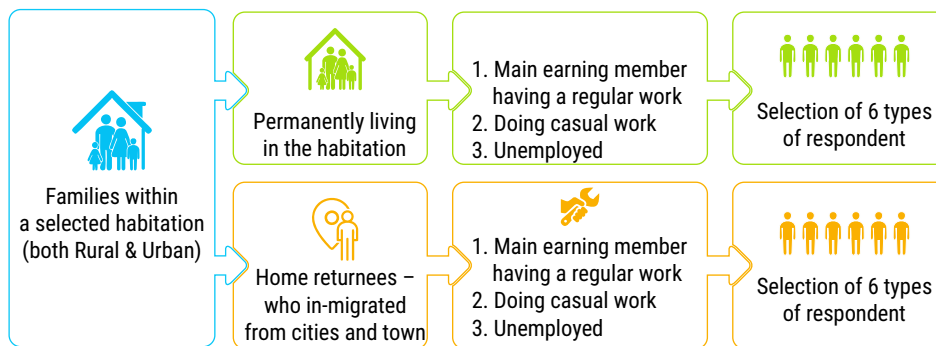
Families within a selected habitation (both Rural & Urban)

Permanently living in the habitation

1. Main earning member having a regular work
2. Doing casual work
3. Unemployed

Selection of 6 types of respondent

Home returnees – who in-migrated from cities and town

1. Main earning member having a regular work
2. Doing casual work
3. Unemployed

Selection of 6 types of respondent